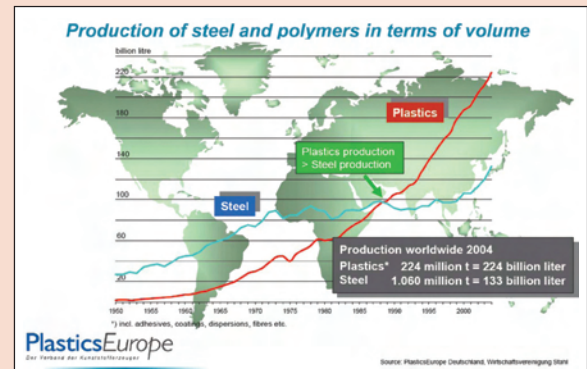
Production of steel and polymers in terms of volume

billion litre

220

180

140

100

60

20

Plastics

Plastics production > Steel production

Steel

Production worldwide 2004

Plastics* 224 million t = 224 billion liter

Steel 1.060 million t = 133 billion liter

1950 1955 1960 1965 1970 1975 1980 1985 1990 1995 2000

*) incl. adhesives, coatings, dispersions, fibres etc.

PlasticsEurope

Der Verband der Kunststofferzeuger

Source: PlasticsEurope Deutschland, Wirtschaftsvereinigung Stahl